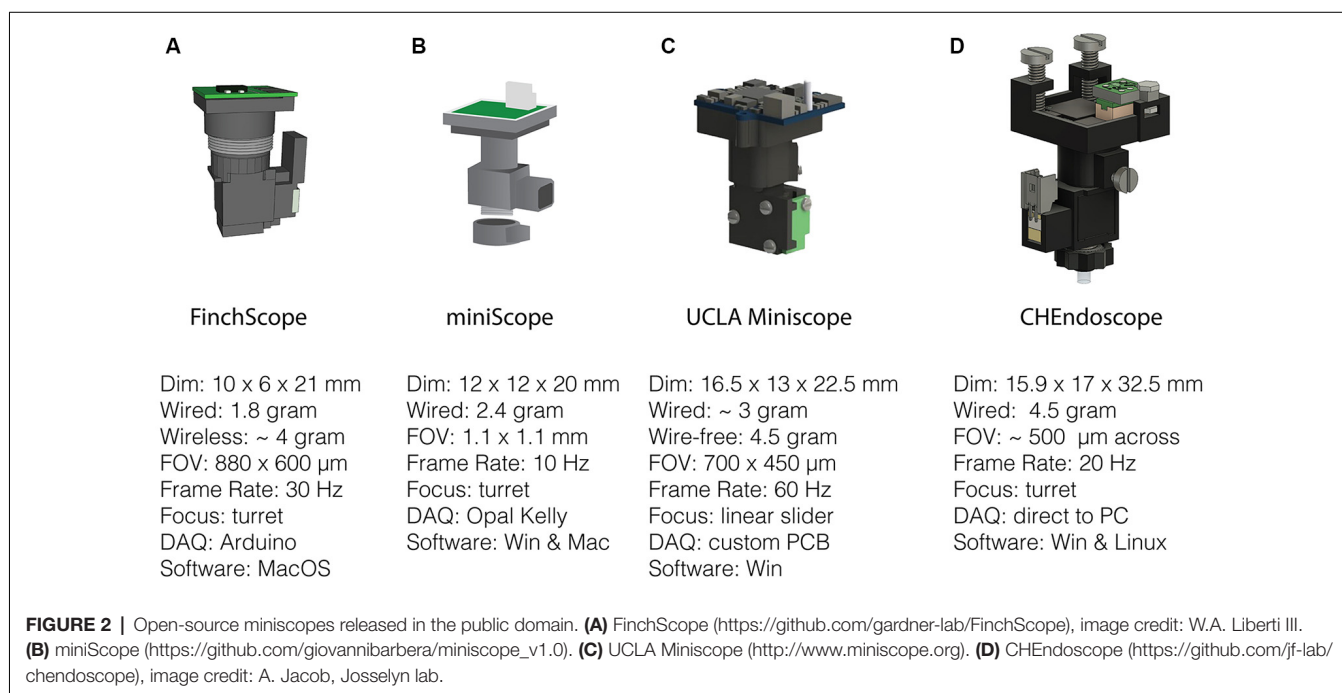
A

FinchScope

Dim: 10 x 6 x 21 mm
Wired: 1.8 gram
Wireless: ~ 4 gram
FOV: 880 x 600 μm
Frame Rate: 30 Hz
Focus: turret
DAQ: Arduino
Software: MacOS

B

miniScope

Dim: 12 x 12 x 20 mm
Wired: 2.4 gram
FOV: 1.1 x 1.1 mm
Frame Rate: 10 Hz
Focus: turret
DAQ: Opal Kelly
Software: Win & Mac

C

UCLA Miniscope

Dim: 16.5 x 13 x 22.5 mm
Wired: ~ 3 gram
Wire-free: 4.5 gram
FOV: 700 x 450 μm
Frame Rate: 60 Hz
Focus: linear slider
DAQ: custom PCB
Software: Win

D

CHEndoscope

Dim: 15.9 x 17 x 32.5 mm
Wired: 4.5 gram
FOV: ~ 500 μm across
Frame Rate: 20 Hz
Focus: turret
DAQ: direct to PC
Software: Win & Linux

FIGURE 2 | Open-source miniscopes released in the public domain. (A) FinchScope (https://github.com/gardner-lab/FinchScope), image credit: W.A. Liberti III. (B) miniScope (https://github.com/giovannibarbera/miniscope_v1.0). (C) UCLA Miniscope (http://www.miniscope.org). (D) CHEndoscope (https://github.com/jf-lab/chendoscope), image credit: A. Jacob, Josselyn lab.